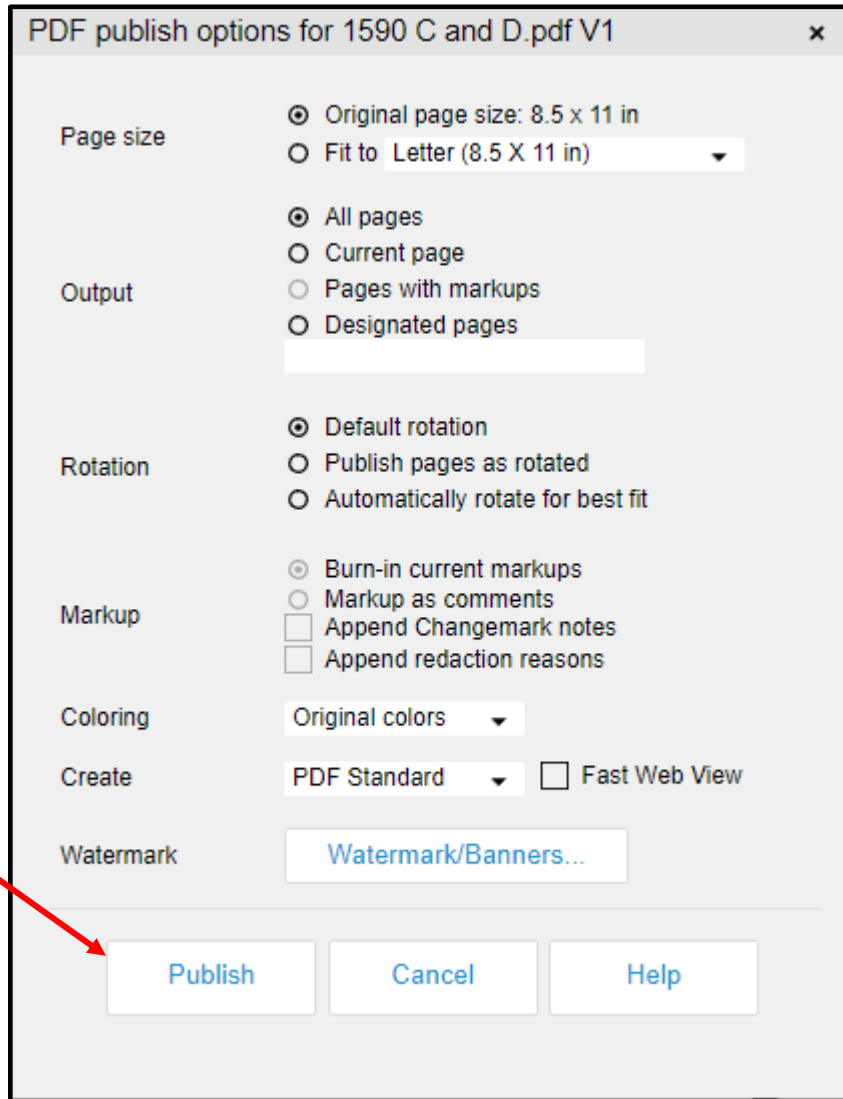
PDF publish options for 1590 C and D.pdf V1 ×

Page size
Original page size: 8.5 x 11 in
Fit to Letter (8.5 X 11 in)

Output
All pages
Current page
Pages with markups
Designated pages

Rotation
Default rotation
Publish pages as rotated
Automatically rotate for best fit

Markup
Burn-in current markups
Markup as comments
Append Changemark notes
Append redaction reasons

Coloring Original colors

Create PDF Standard Fast Web View

Watermark Watermark/Banners...

Publish Cancel Help